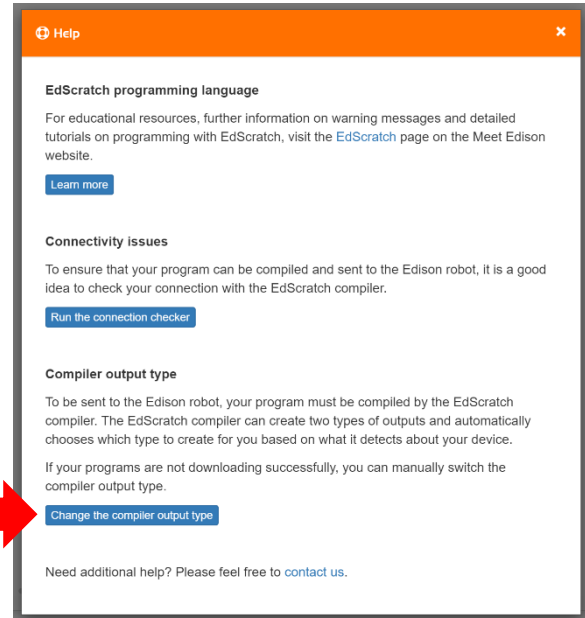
Help

×

EdScratch programming language

For educational resources, further information on warning messages and detailed tutorials on programming with EdScratch, visit the EdScratch page on the Meet Edison website.

Learn more

Connectivity issues

To ensure that your program can be compiled and sent to the Edison robot, it is a good idea to check your connection with the EdScratch compiler.

Run the connection checker

Compiler output type

To be sent to the Edison robot, your program must be compiled by the EdScratch compiler. The EdScratch compiler can create two types of outputs and automatically chooses which type to create for you based on what it detects about your device.

If your programs are not downloading successfully, you can manually switch the compiler output type.

Change the compiler output type

Need additional help? Please feel free to contact us.